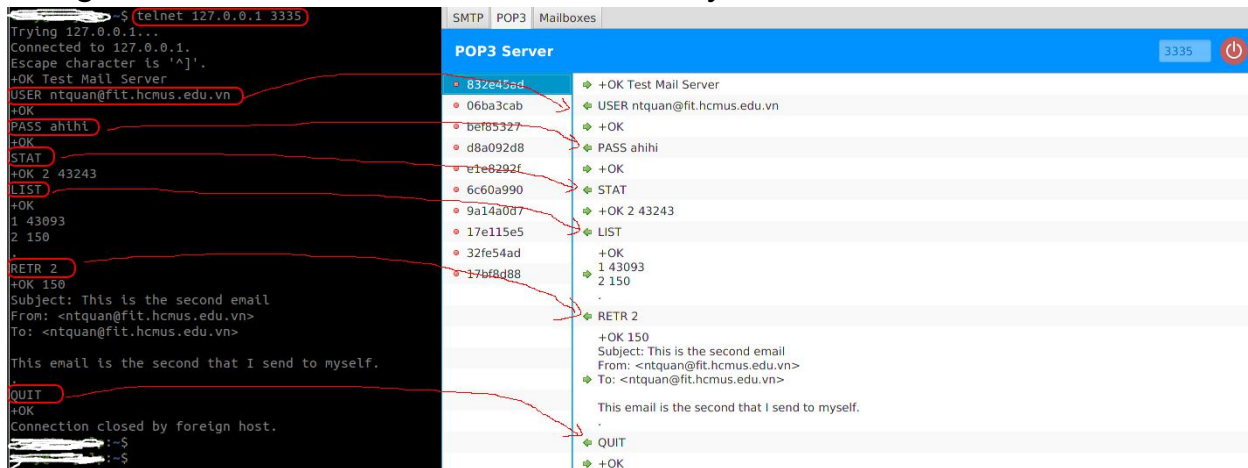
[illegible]~$ telnet 127.0.0.1 3335
Trying 127.0.0.1...
Connected to 127.0.0.1.
Escape character is '^]'.
+OK Test Mail Server
USER ntquan@fit.hcmus.edu.vn
+OK
PASS ahihi
+OK
STAT
+OK 2 43243
LIST
+OK
1 43093
2 150
.
RETR 2
+OK 150
Subject: This is the second email
From: <ntquan@fit.hcmus.edu.vn>
To: <ntquan@fit.hcmus.edu.vn>

This email is the second that I send to myself.
.
QUIT
+OK
Connection closed by foreign host.
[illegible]:~$
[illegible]:~$

SMTP POP3 Mailboxes

POP3 Server

3335

832e45ad
06ba3cab
bef85327
d8a092d8
e1e8292f
6c60a990
9a14a0d7
17e115e5
32fe54ad
17bf8d88

+OK Test Mail Server
USER ntquan@fit.hcmus.edu.vn
+OK
PASS ahihi
+OK
STAT
+OK 2 43243
LIST
+OK
1 43093
2 150
.
RETR 2
+OK 150
Subject: This is the second email
From: <ntquan@fit.hcmus.edu.vn>
To: <ntquan@fit.hcmus.edu.vn>

This email is the second that I send to myself.
.
QUIT
+OK